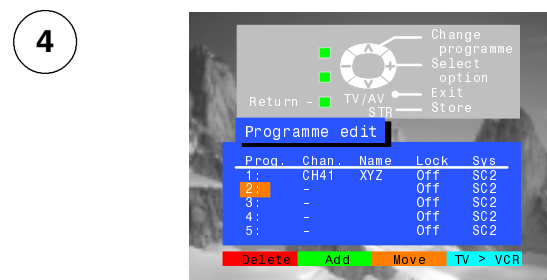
4

Change programme
Select option
Exit
Store
Return –
TV/AV
STR

Programme edit

| Prog. | Chan. | Name | Lock | Sys |
|---|---|---|---|---|
| 1: | CH41 | XYZ | Off | SC2 |
| 2: | – | | Off | SC2 |
| 3: | – | | Off | SC2 |
| 4: | – | | Off | SC2 |
| 5: | – | | Off | SC2 |

Delete Add Move TV > VCR